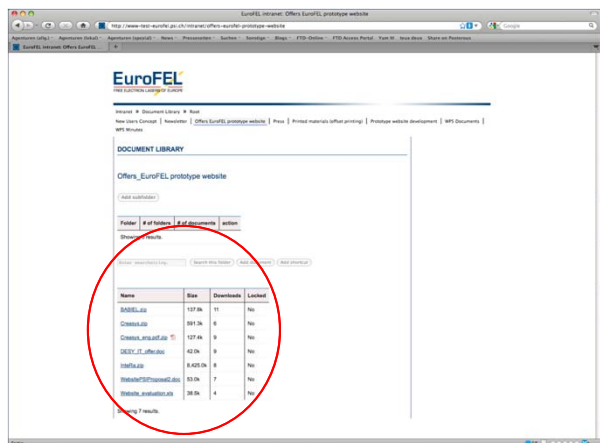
EuroFEL intranet: Offers EuroFEL prototype website

http://www-test-eurofel.psi.ch/intranet/offers-eurofel-prototype-website

Google

Agenturen (allg.) Agenturen (lokal) Agenturen (spezial) News Presseseiten Suchen Sonstige Blogs FTD-Online FTD Access Portal Yam IT issa desa Share on Posterous

EuroFEL intranet: Offers EuroFEL

EuroFEL
FREE ELECTRON LASERS IN EUROPE

Intranet » Document Library » Root

New Users Concept | Newsletter | Offers EuroFEL prototype website | Press | Printed materials (offset printing) | Prototype website development | WPS Documents | WPS Minutes

DOCUMENT LIBRARY

Offers_EuroFEL prototype website

Add subfolder

| Folder | # of folders | # of documents | action |
|---|---|---|---|

Showing 0 results.

Search this folder | Add document | Add shortcut

| Name | Size | Downloads | Locked |
|---|---|---|---|
| BABIEL.zip | 137.6k | 11 | No |
| Creasys.zip | 591.3k | 6 | No |
| Creasys_eng.pdf.zip | 127.4k | 9 | No |
| DESY_IT_offer.doc | 42.0k | 9 | No |
| InteRa.zip | 6,425.0k | 8 | No |
| WebsitePSIProposal2.doc | 53.0k | 7 | No |
| Website_evaluation.xls | 38.5k | 4 | No |

Showing 7 results.